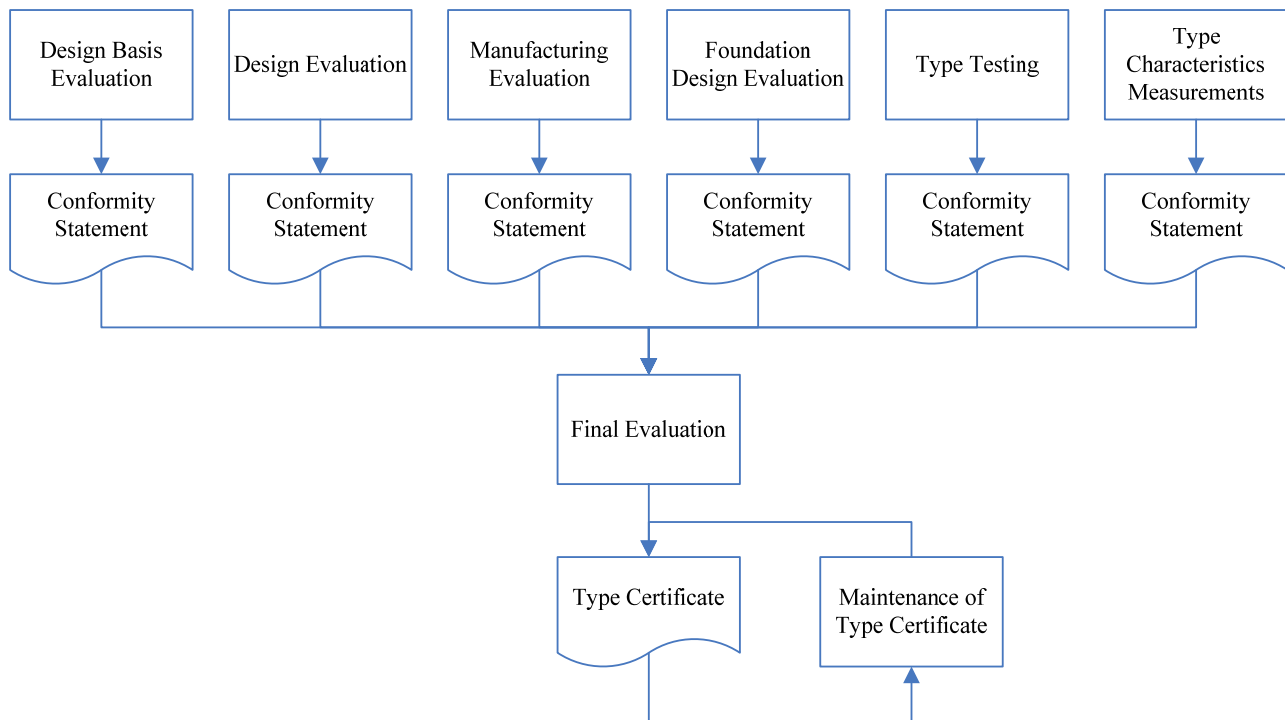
Design Basis Evaluation

Design Evaluation

Manufacturing Evaluation

Foundation Design Evaluation

Type Testing

Type Characteristics Measurements

Conformity Statement

Conformity Statement

Conformity Statement

Conformity Statement

Conformity Statement

Conformity Statement

Final Evaluation

Type Certificate

Maintenance of Type Certificate